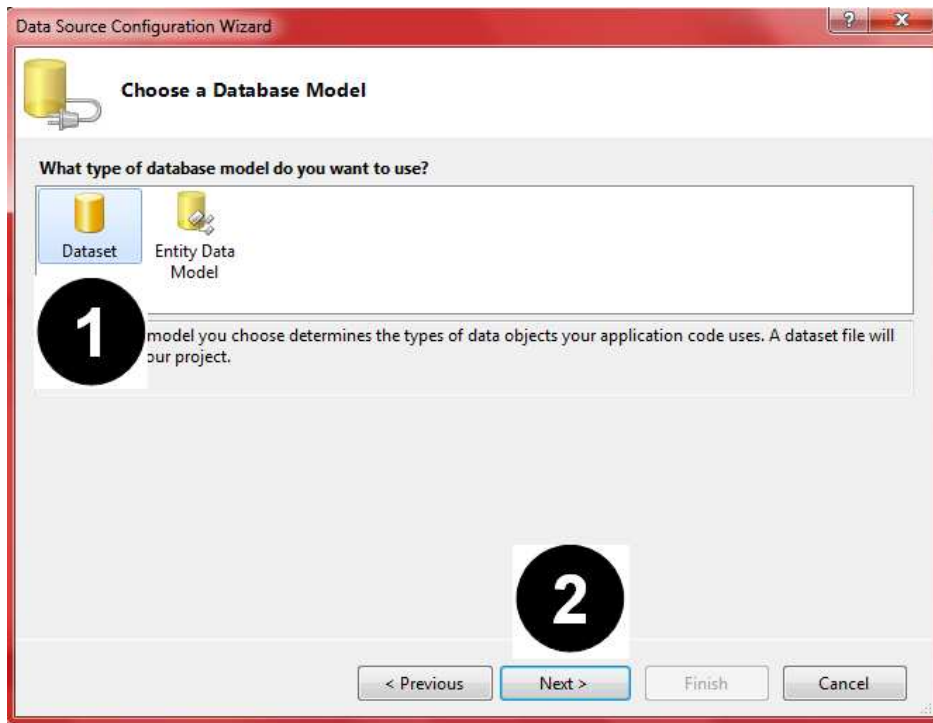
Data Source Configuration Wizard

?

X

Choose a Database Model

What type of database model do you want to use?

Dataset

Entity Data Model

1

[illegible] model you choose determines the types of data objects your application code uses. A dataset file will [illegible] our project.

2

< Previous

Next >

Finish

Cancel